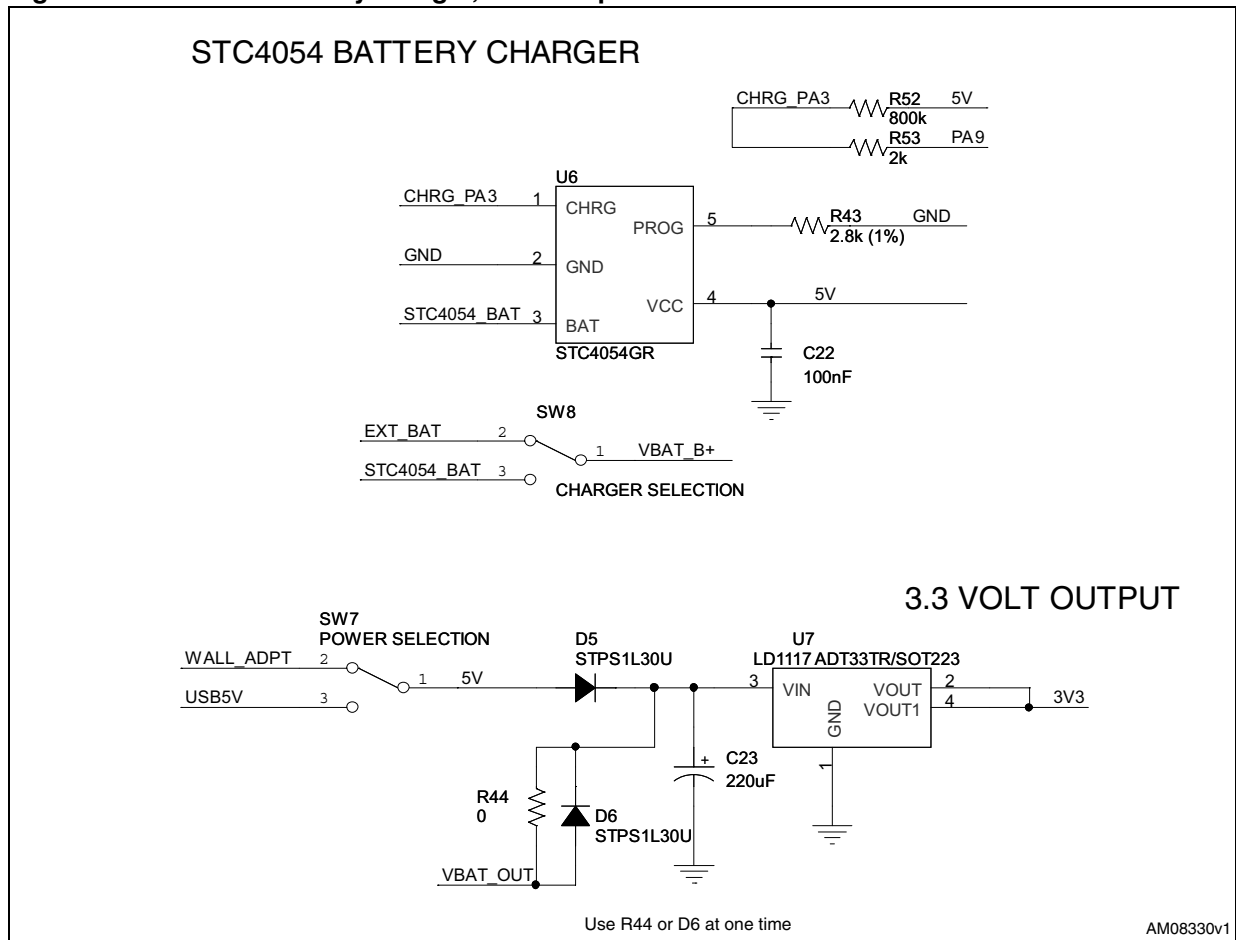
STC4054 BATTERY CHARGER

CHRG_PA3 R52 800k 5V
R53 2k PA9

U6
CHRG_PA3 1 CHRG
PROG 5
R43 2.8k (1%) GND
GND 2 GND
VCC 4
5V
STC4054_BAT 3 BAT
STC4054GR
C22 100nF

SW8
EXT_BAT 2
1 VBAT_B+
STC4054_BAT 3
CHARGER SELECTION

3.3 VOLT OUTPUT

SW7
POWER SELECTION
WALL_ADPT 2
1 5V
USB5V 3
D5 STPS1L30U
U7 LD1117 ADT33TR/SOT223
3 VIN
VOUT 2
VOUT1 4
GND 1
3V3
C23 220uF
R44 0
D6 STPS1L30U
VBAT_OUT

Use R44 or D6 at one time

AM08330v1